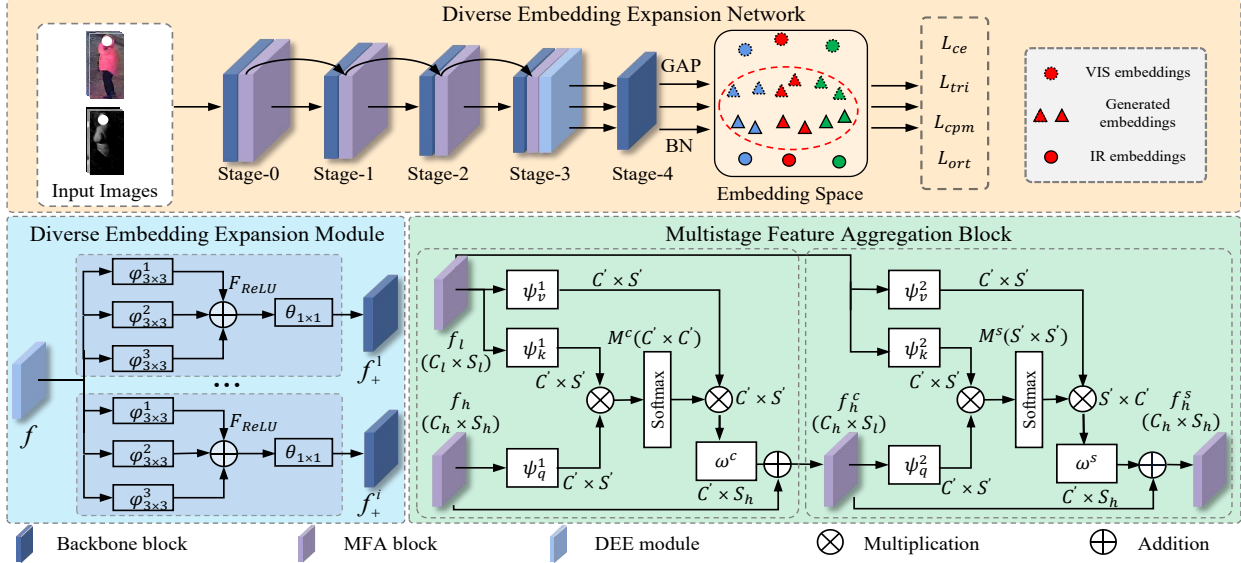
Diverse Embedding Expansion Network

Input Images

Stage-0

Stage-1

Stage-2

Stage-3

Stage-4

GAP

BN

Embedding Space

$L_{ce}$

$L_{tri}$

$L_{cpm}$

$L_{ort}$

VIS embeddings

Generated embeddings

IR embeddings

Diverse Embedding Expansion Module

$\varphi^1_{3\times3}$

$\varphi^2_{3\times3}$

$\varphi^3_{3\times3}$

$F_{ReLU}$

$\theta_{1\times1}$

$f^1_+$

...

$f$

$\varphi^1_{3\times3}$

$\varphi^2_{3\times3}$

$\varphi^3_{3\times3}$

$F_{ReLU}$

$\theta_{1\times1}$

$f^i_+$

Multistage Feature Aggregation Block

$f_l$

$(C_l \times S_l)$

$\psi^1_v$

$C' \times S'$

$\psi^1_k$

$M^c(C' \times C')$

$C' \times S'$

Softmax

$C' \times S'$

$f_h$

$(C_h \times S_h)$

$\psi^1_q$

$C' \times S'$

$\omega^c$

$C' \times S_h$

$f^c_h$

$(C_h \times S_l)$

$\psi^2_v$

$C' \times S'$

$\psi^2_k$

$M^s(S' \times S')$

$C' \times S'$

Softmax

$S' \times C'$

$f^s_h$

$(C_h \times S_h)$

$\psi^2_q$

$C' \times S'$

$\omega^s$

$C' \times S_h$

Backbone block

MFA block

DEE module

Multiplication

Addition